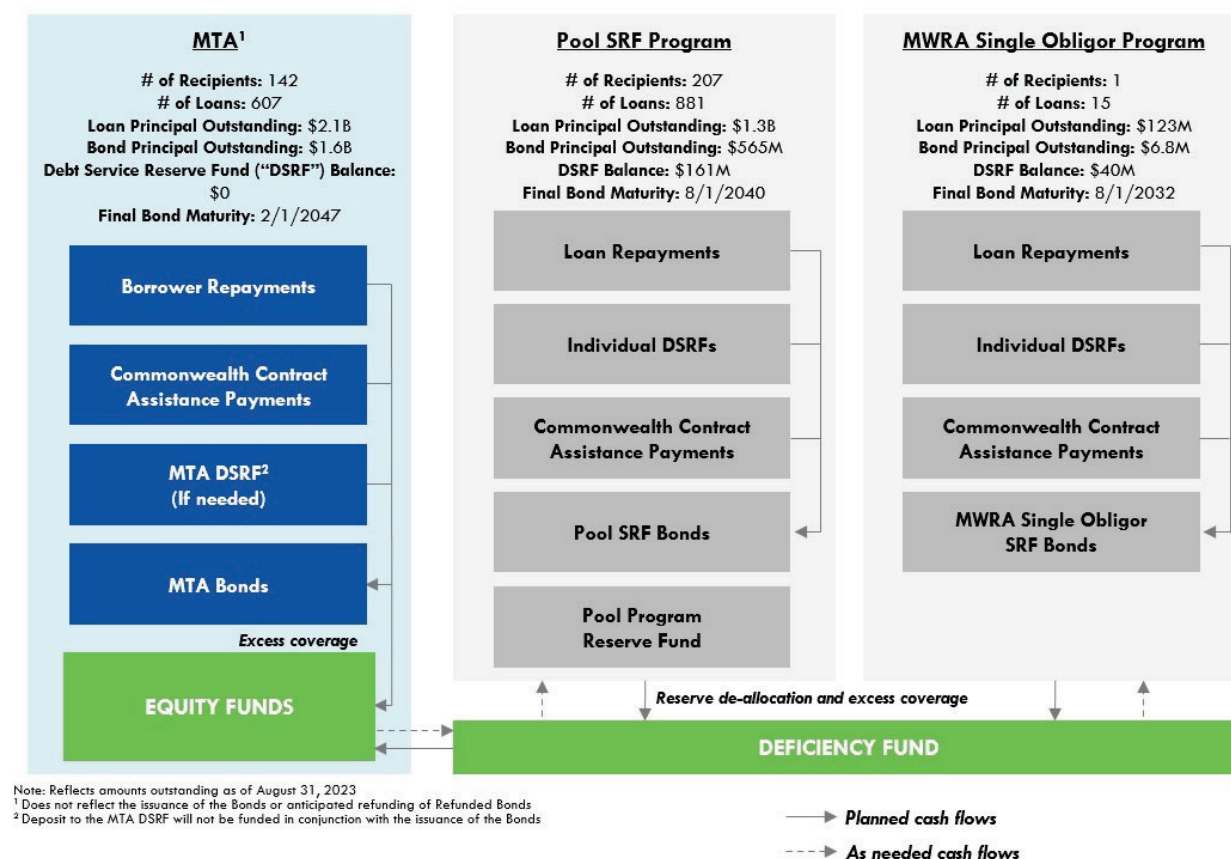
MTA$^1$

# of Recipients: 142
# of Loans: 607
Loan Principal Outstanding: \$2.1B
Bond Principal Outstanding: \$1.6B
Debt Service Reserve Fund ("DSRF") Balance: \$0
Final Bond Maturity: 2/1/2047

Borrower Repayments

Commonwealth Contract Assistance Payments

MTA DSRF$^2$ (If needed)

MTA Bonds

Excess coverage

EQUITY FUNDS

Pool SRF Program

# of Recipients: 207
# of Loans: 881
Loan Principal Outstanding: \$1.3B
Bond Principal Outstanding: \$565M
DSRF Balance: \$161M
Final Bond Maturity: 8/1/2040

Loan Repayments

Individual DSRFs

Commonwealth Contract Assistance Payments

Pool SRF Bonds

Pool Program Reserve Fund

MWRA Single Obligor Program

# of Recipients: 1
# of Loans: 15
Loan Principal Outstanding: \$123M
Bond Principal Outstanding: \$6.8M
DSRF Balance: \$40M
Final Bond Maturity: 8/1/2032

Loan Repayments

Individual DSRFs

Commonwealth Contract Assistance Payments

MWRA Single Obligor SRF Bonds

Reserve de-allocation and excess coverage

DEFICIENCY FUND

Note: Reflects amounts outstanding as of August 31, 2023
$^1$ Does not reflect the issuance of the Bonds or anticipated refunding of Refunded Bonds
$^2$ Deposit to the MTA DSRF will not be funded in conjunction with the issuance of the Bonds

Planned cash flows

As needed cash flows